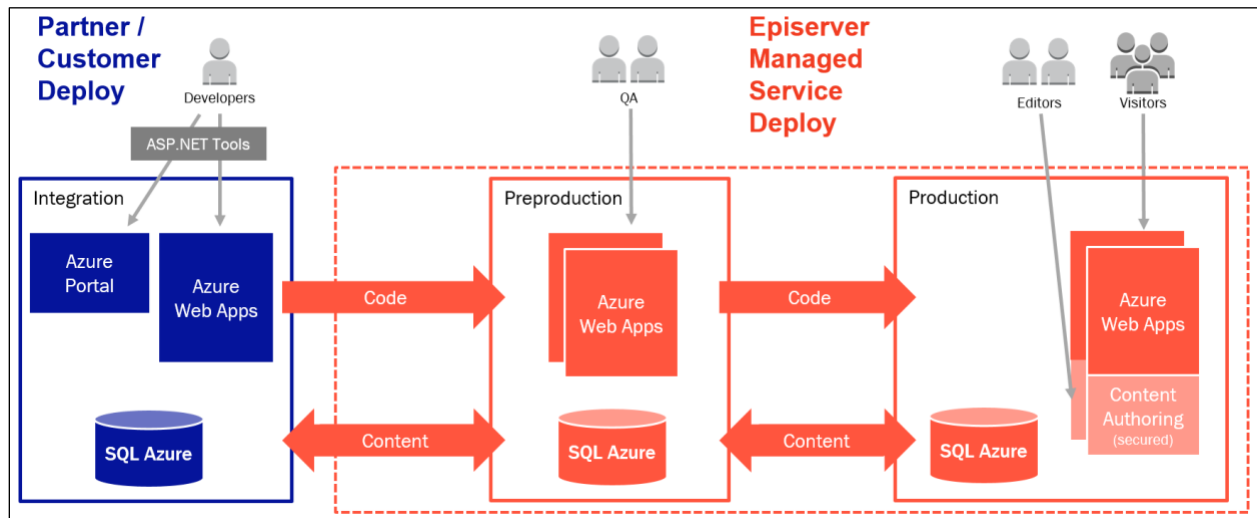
Partner / Customer Deploy

Developers

ASP.NET Tools

Episerver Managed Service Deploy

QA

Editors

Visitors

Integration

Azure Portal

Azure Web Apps

SQL Azure

Code

Content

Preproduction

Azure Web Apps

SQL Azure

Code

Content

Production

Azure Web Apps

Content Authoring (secured)

SQL Azure